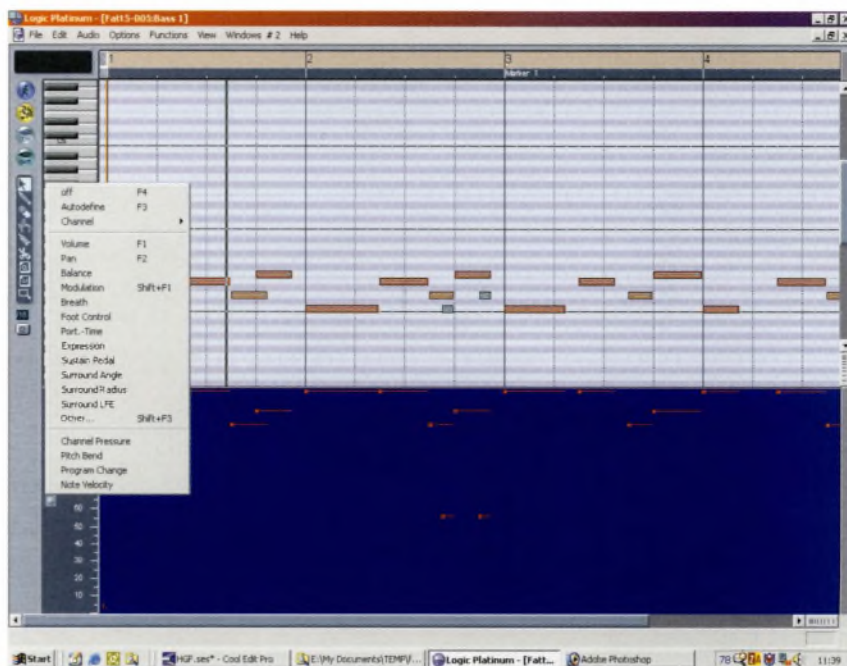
Logic Platinum - [Fat15-005:Bass 1]

File Edit Audio Options Functions View Windows # 2 Help

1 2 3 4

Marker 1

off F4
Autodefine F3
Channel

Volume F1
Pan F2
Balance
Modulation Shift+F1
Breath
Foot Control
Port.-Time
Expression
Sustain Pedal
Surround Angle
Surround Radius
Surround LFE
Other... Shift+F3

Channel Pressure
Pitch Bend
Program Change
Note Velocity

60
50
40
30
20
10

Start HGF.ses* - Cool Edit Pro E:\My Documents\TEMP\... Logic Platinum - [Fatt... Adobe Photoshop 11:39